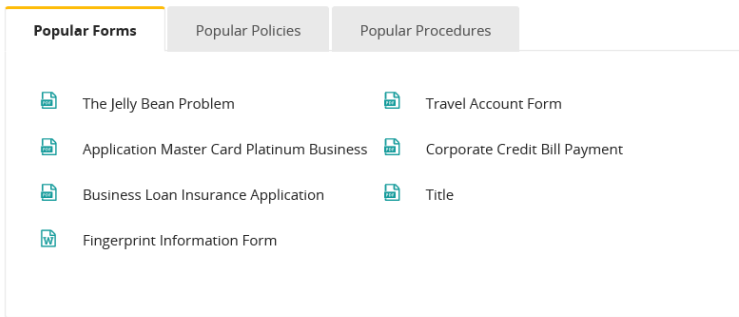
Popular Forms
Popular Policies
Popular Procedures

The Jelly Bean Problem
Application Master Card Platinum Business
Business Loan Insurance Application
Fingerprint Information Form

Travel Account Form
Corporate Credit Bill Payment
Title